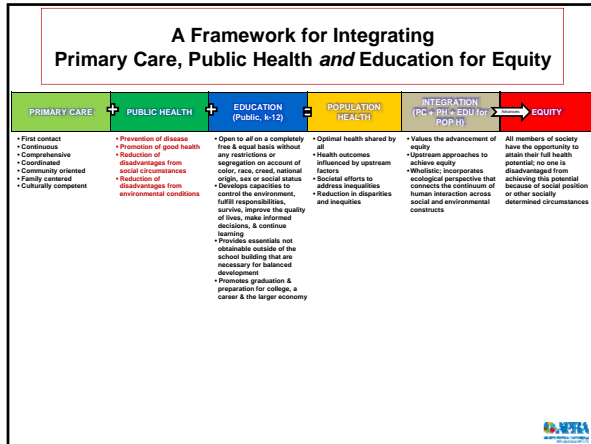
A Framework for Integrating Primary Care, Public Health *and* Education for Equity

PRIMARY CARE + PUBLIC HEALTH + EDUCATION (Public, k-12) = POPULATION HEALTH | INTEGRATION (PC + PH + EDU for POP H) | Advances | EQUITY

• First contact
• Continuous
• Comprehensive
• Coordinated
• Community oriented
• Family centered
• Culturally competent

• Prevention of disease
• Promotion of good health
• Reduction of disadvantages from social circumstances
• Reduction of disadvantages from environmental conditions

• Open to all on a completely free & equal basis without any restrictions or segregation on account of color, race, creed, national origin, sex or social status
• Develops capacities to control the environment, fulfill responsibilities, survive, improve the quality of lives, make informed decisions, & continue learning
• Provides essentials not obtainable outside of the school building that are necessary for balanced development
• Promotes graduation & preparation for college, a career & the larger economy

• Optimal health shared by all
• Health outcomes influenced by upstream factors
• Societal efforts to address inequalities
• Reduction in disparities and inequities

• Values the advancement of equity
• Upstream approaches to achieve equity
• Wholistic; incorporates ecological perspective that connects the continuum of human interaction across social and environmental constructs

All members of society have the opportunity to attain their full health potential; no one is disadvantaged from achieving this potential because of social position or other socially determined circumstances

APHA